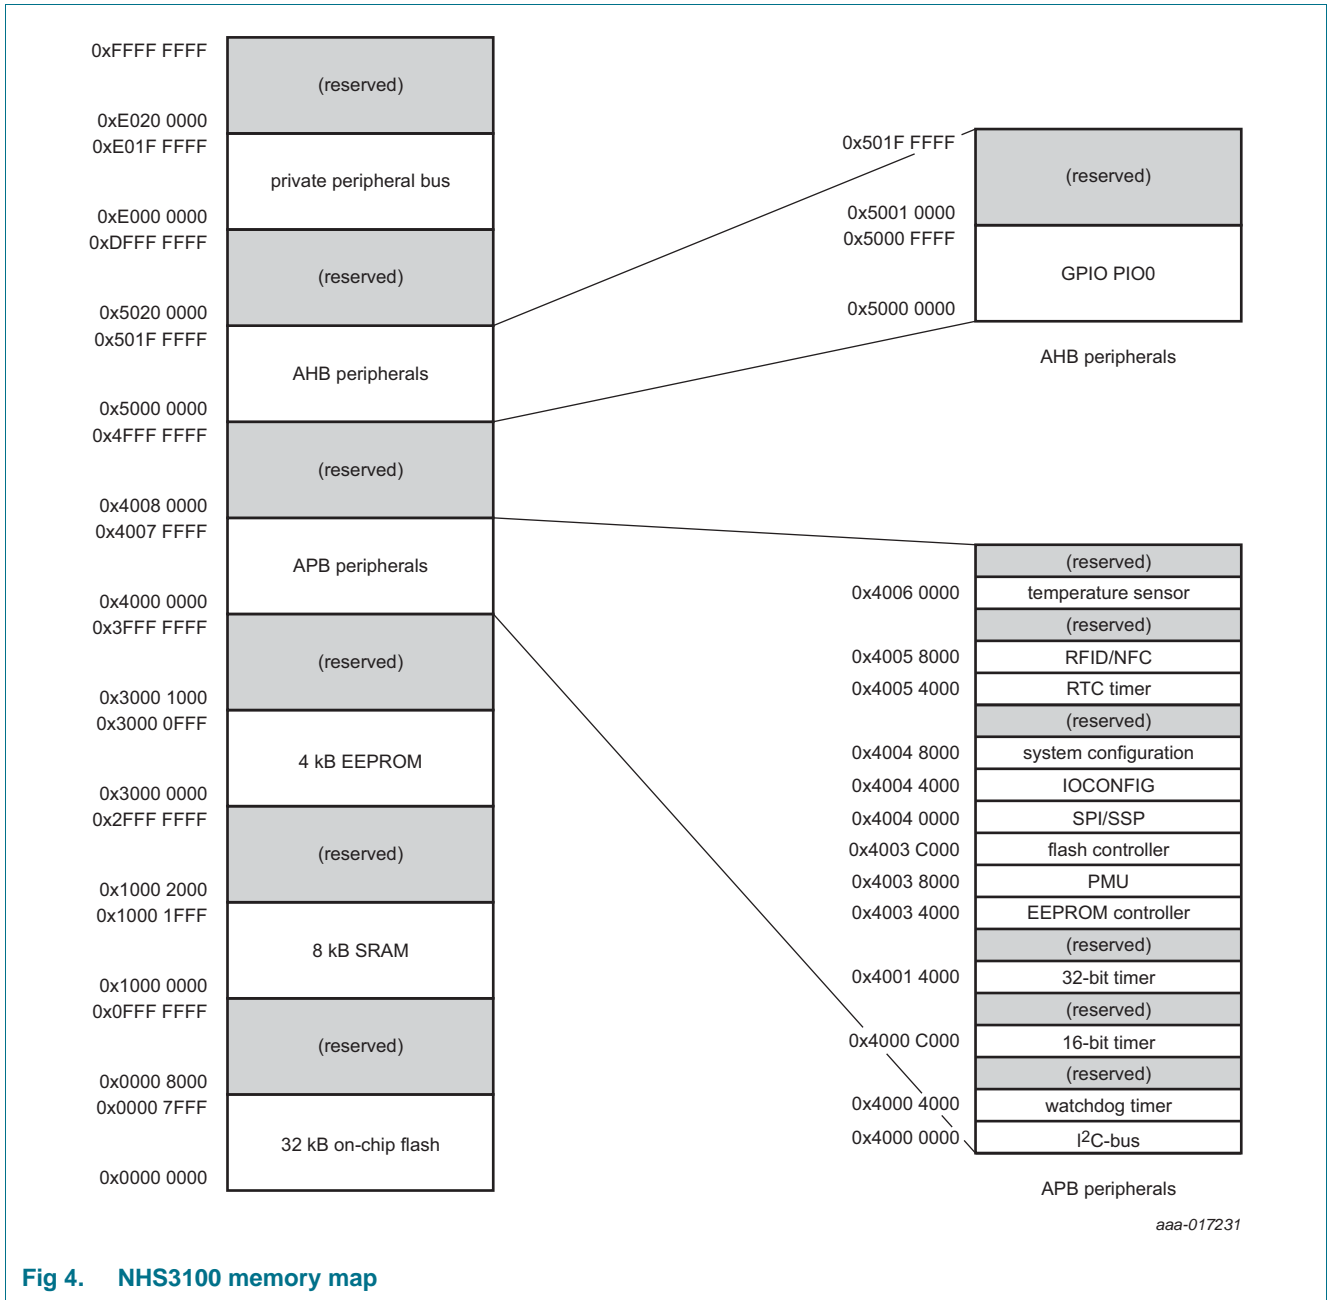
0xFFFF FFFF
(reserved)
0xE020 0000
0xE01F FFFF
private peripheral bus
0xE000 0000
0xDFFF FFFF
(reserved)
0x5020 0000
0x501F FFFF
AHB peripherals
0x5000 0000
0x4FFF FFFF
(reserved)
0x4008 0000
0x4007 FFFF
APB peripherals
0x4000 0000
0x3FFF FFFF
(reserved)
0x3000 1000
0x3000 0FFF
4 kB EEPROM
0x3000 0000
0x2FFF FFFF
(reserved)
0x1000 2000
0x1000 1FFF
8 kB SRAM
0x1000 0000
0x0FFF FFFF
(reserved)
0x0000 8000
0x0000 7FFF
32 kB on-chip flash
0x0000 0000

0x501F FFFF
(reserved)
0x5001 0000
0x5000 FFFF
GPIO PIO0
0x5000 0000
AHB peripherals

(reserved)
0x4006 0000 temperature sensor
(reserved)
0x4005 8000 RFID/NFC
0x4005 4000 RTC timer
(reserved)
0x4004 8000 system configuration
0x4004 4000 IOCONFIG
0x4004 0000 SPI/SSP
0x4003 C000 flash controller
0x4003 8000 PMU
0x4003 4000 EEPROM controller
(reserved)
0x4001 4000 32-bit timer
(reserved)
0x4000 C000 16-bit timer
(reserved)
0x4000 4000 watchdog timer
0x4000 0000 $I^2C$-bus
APB peripherals

aaa-017231

Fig 4. NHS3100 memory map